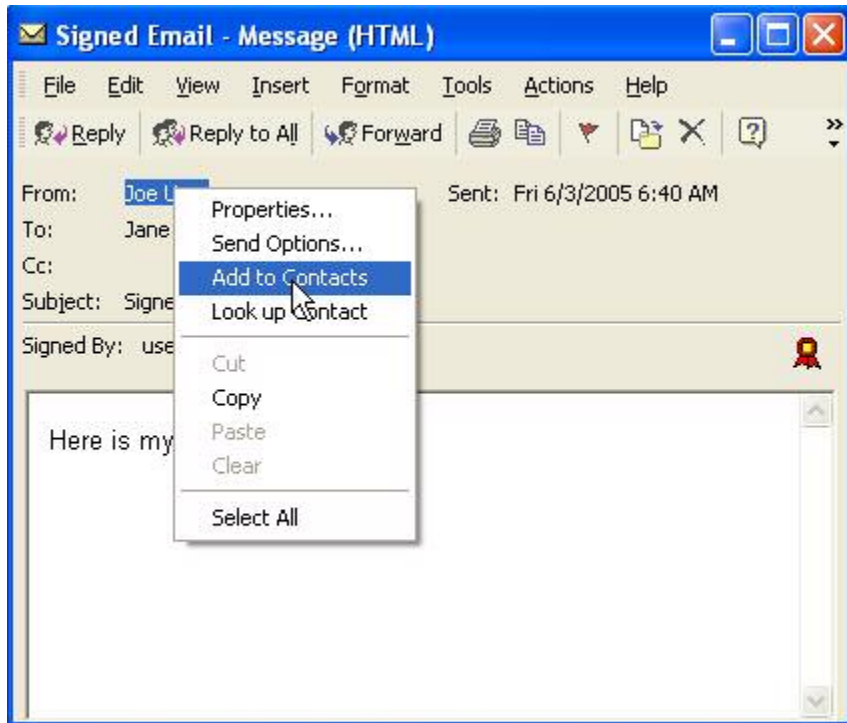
Signed Email - Message (HTML)

File Edit View Insert Format Tools Actions Help

Reply Reply to All Forward

From: Joe U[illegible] Sent: Fri 6/3/2005 6:40 AM
To: Jane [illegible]
Cc:
Subject: Signe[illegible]
Signed By: use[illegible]

Properties...
Send Options...
Add to Contacts
Look up Contact
Cut
Copy
Paste
Clear
Select All

Here is my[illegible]